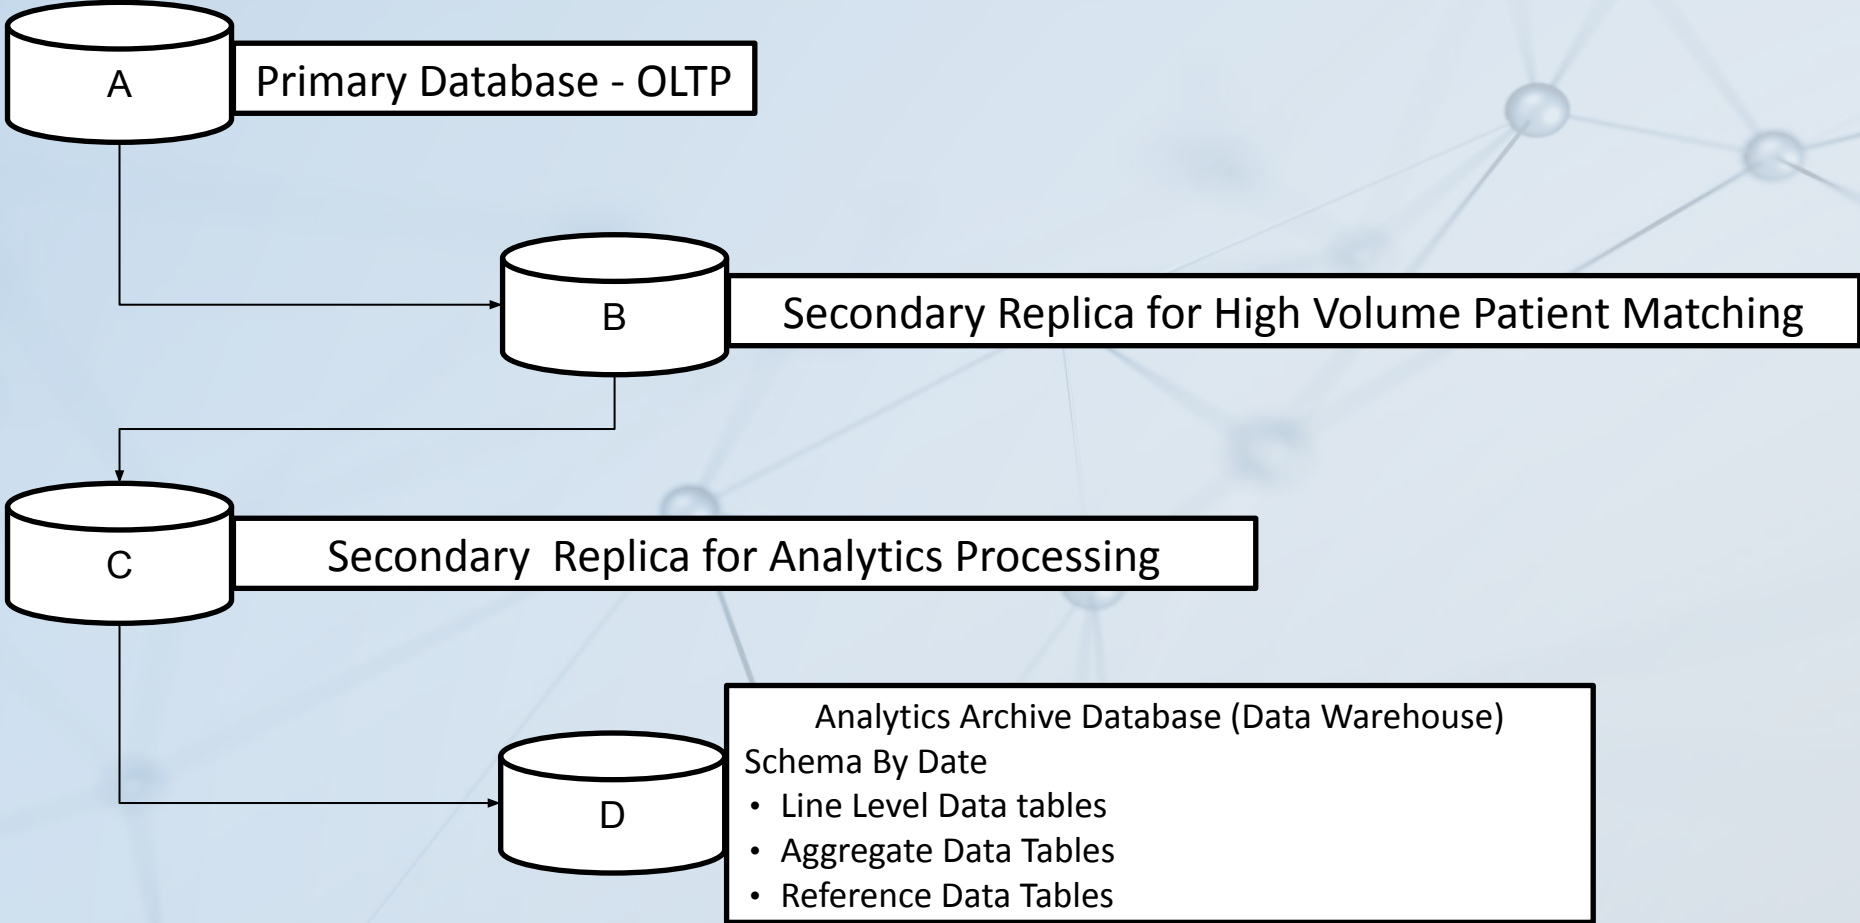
A

Primary Database - OLTP

B

Secondary Replica for High Volume Patient Matching

C

Secondary  Replica for Analytics Processing

D

Analytics Archive Database (Data Warehouse)
Schema By Date
• Line Level Data tables
• Aggregate Data Tables
• Reference Data Tables